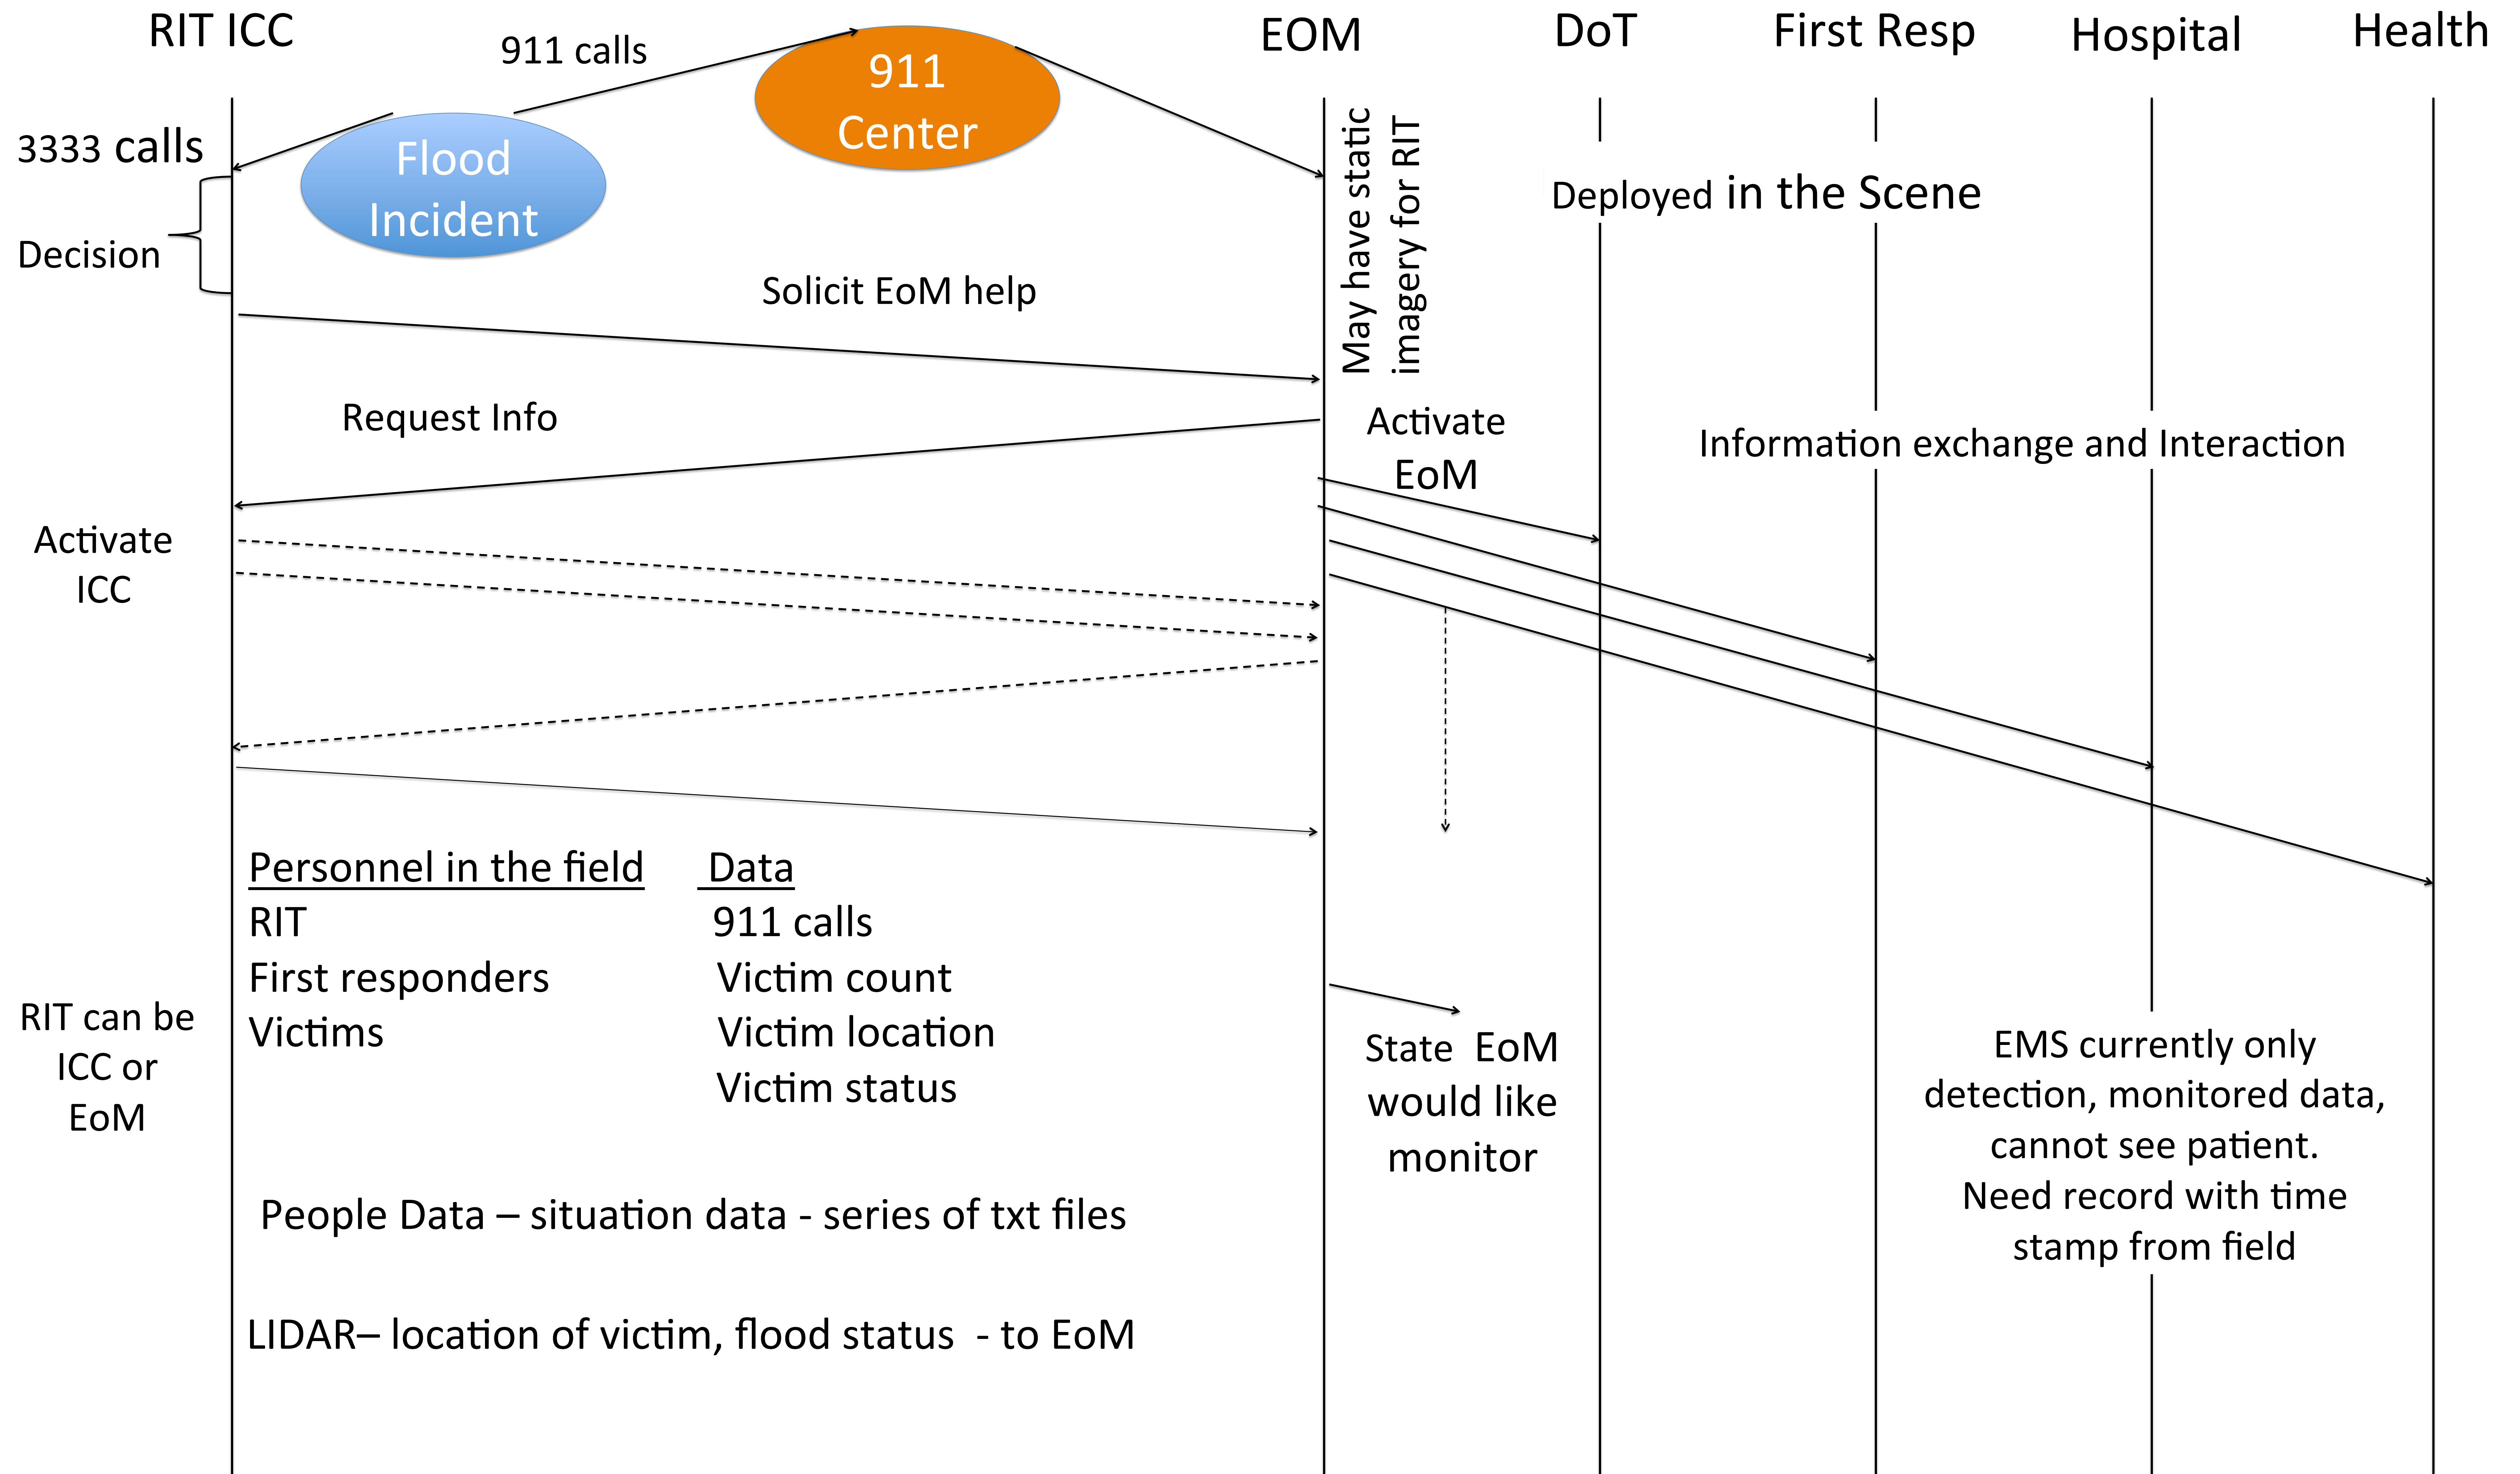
RIT ICC

911 calls

911 Center

EOM

DoT

First Resp

Hospital

Health

3333 calls

Flood Incident

Decision

May have static imagery for RIT

Deployed in the Scene

Solicit EoM help

Request Info

Activate EoM

Information exchange and Interaction

Activate ICC

Personnel in the field
RIT
First responders
Victims

Data
911 calls
Victim count
Victim location
Victim status

RIT can be ICC or EoM

State EoM would like monitor

EMS currently only detection, monitored data, cannot see patient. Need record with time stamp from field

People Data – situation data - series of txt files

LIDAR– location of victim, flood status - to EoM